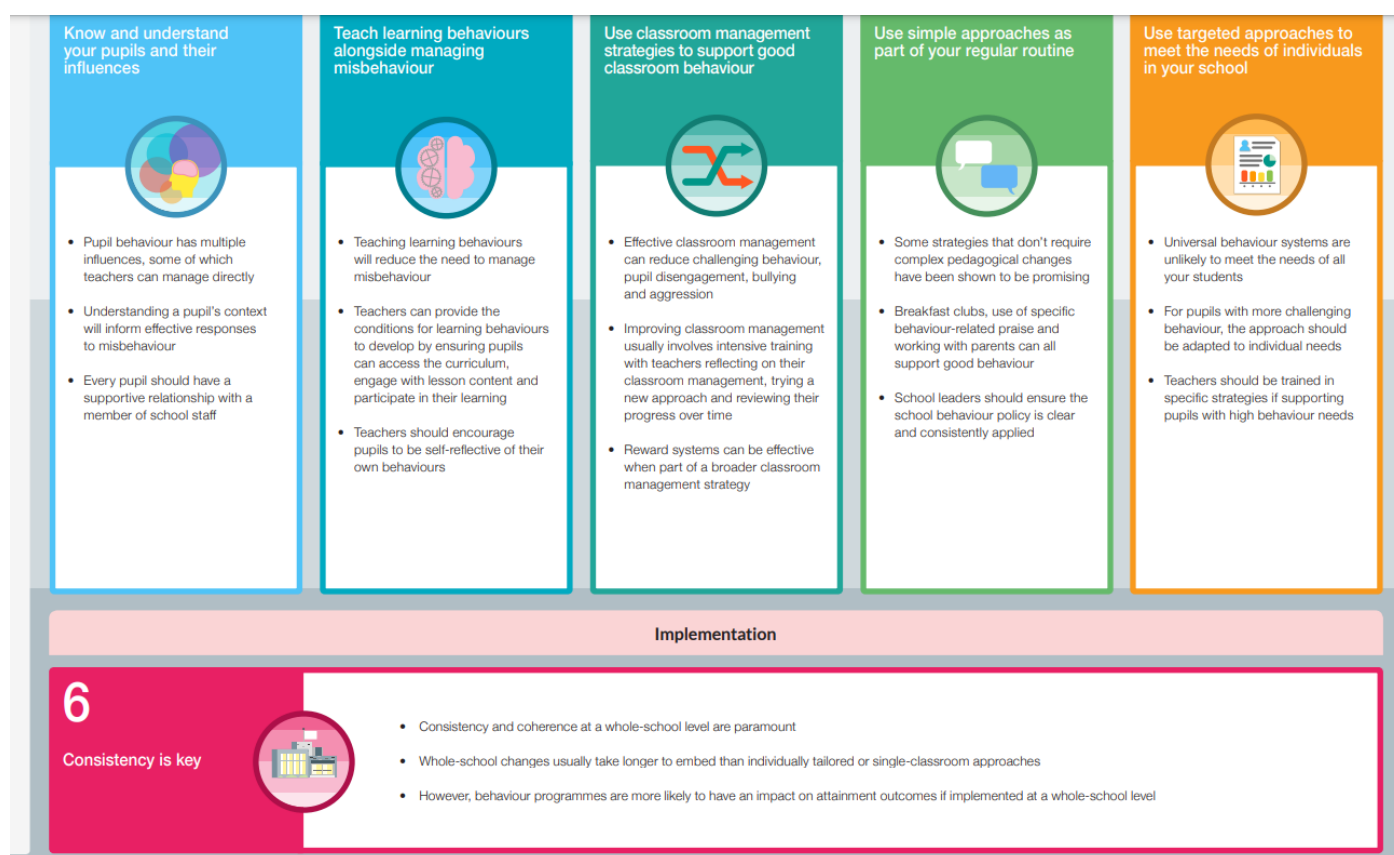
Know and understand your pupils and their influences

- Pupil behaviour has multiple influences, some of which teachers can manage directly
- Understanding a pupil's context will inform effective responses to misbehaviour
- Every pupil should have a supportive relationship with a member of school staff

Teach learning behaviours alongside managing misbehaviour

- Teaching learning behaviours will reduce the need to manage misbehaviour
- Teachers can provide the conditions for learning behaviours to develop by ensuring pupils can access the curriculum, engage with lesson content and participate in their learning
- Teachers should encourage pupils to be self-reflective of their own behaviours

Use classroom management strategies to support good classroom behaviour

- Effective classroom management can reduce challenging behaviour, pupil disengagement, bullying and aggression
- Improving classroom management usually involves intensive training with teachers reflecting on their classroom management, trying a new approach and reviewing their progress over time
- Reward systems can be effective when part of a broader classroom management strategy

Use simple approaches as part of your regular routine

- Some strategies that don't require complex pedagogical changes have been shown to be promising
- Breakfast clubs, use of specific behaviour-related praise and working with parents can all support good behaviour
- School leaders should ensure the school behaviour policy is clear and consistently applied

Use targeted approaches to meet the needs of individuals in your school

- Universal behaviour systems are unlikely to meet the needs of all your students
- For pupils with more challenging behaviour, the approach should be adapted to individual needs
- Teachers should be trained in specific strategies if supporting pupils with high behaviour needs

Implementation

6

Consistency is key

- Consistency and coherence at a whole-school level are paramount
- Whole-school changes usually take longer to embed than individually tailored or single-classroom approaches
- However, behaviour programmes are more likely to have an impact on attainment outcomes if implemented at a whole-school level